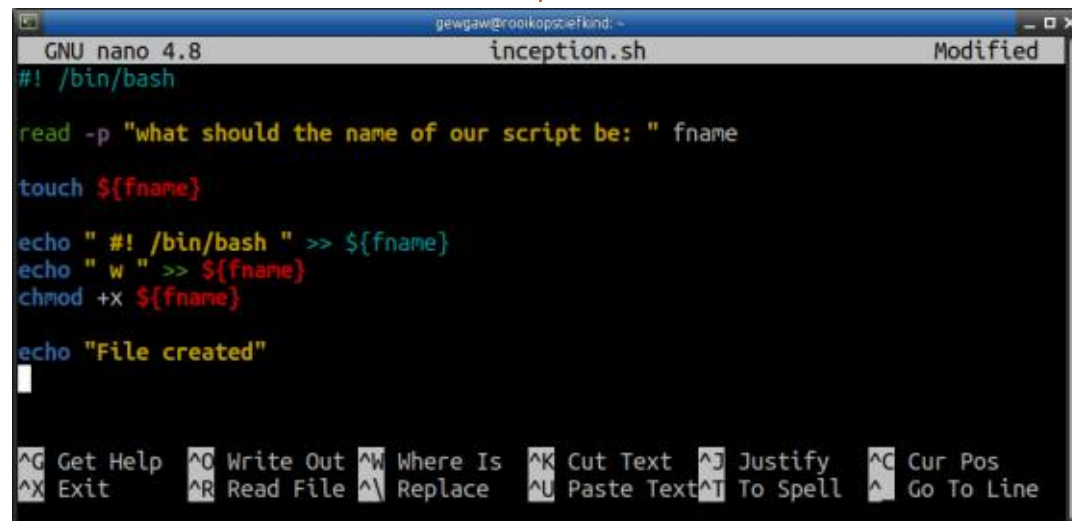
gewgaw@rooikopstiefkind: ~

GNU nano 4.8 inception.sh Modified

#! /bin/bash

read -p "what should the name of our script be: " fname

touch ${fname}

echo " #! /bin/bash " >> ${fname}
echo " w " >> ${fname}
chmod +x ${fname}

echo "File created"

^G Get Help ^O Write Out ^W Where Is ^K Cut Text ^J Justify ^C Cur Pos
^X Exit ^R Read File ^\ Replace ^U Paste Text ^T To Spell ^_ Go To Line